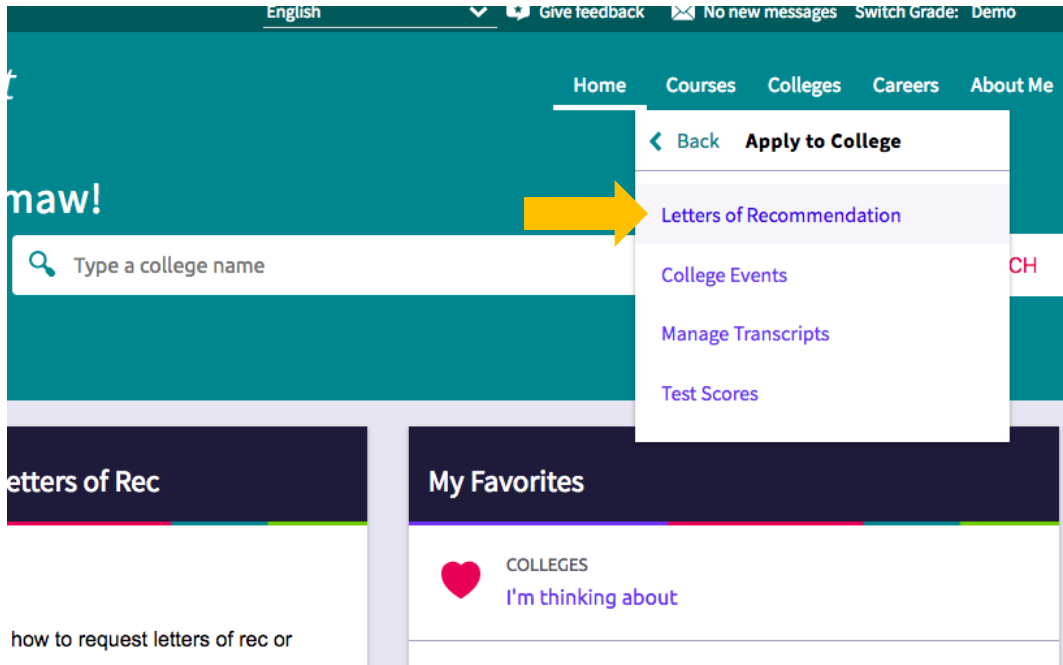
English
Give feedback
No new messages
Switch Grade: Demo

t

Home
Courses
Colleges
Careers
About Me

Back
Apply to College

Letters of Recommendation
College Events
Manage Transcripts
Test Scores

maw!

Type a college name

CH

etters of Rec

how to request letters of rec or

My Favorites

COLLEGES
I'm thinking about